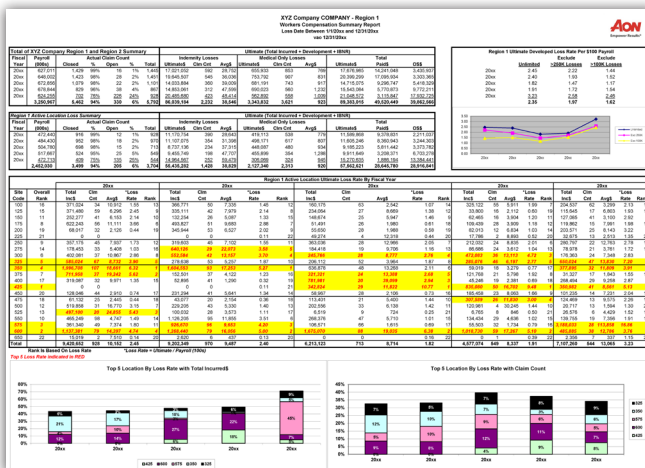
XYZ Company COMPANY - Region 1
Workers Compensation Summary Report
Loss Date Between 1/1/20xx and 12/31/20xx
val 12/31/20xx

Total of XYZ Company Region 1 and Region 2 Summary

Region 1 Ultimate Developed Loss Rate Per $100 Payroll

Region 1 Active Location Loss Summary

Region 1 Active Location Ultimate Loss Rate By Fiscal Year

Rank Is Based On Loss Rate
Top 5 Loss Rate Indicated In RED

*Loss Rate = Ultimate / Payroll (100s)

Top 5 Location By Loss Rate with Total Incurred$

Top 5 Location By Loss Rate with Claim Count

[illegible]